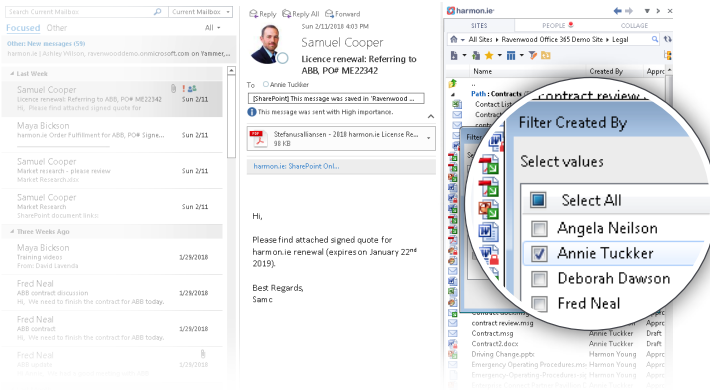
Search Current Mailbox
Current Mailbox
Focused Other
All
Other: New messages (59)
harmon.ie | Ashley Wilson, ravenwooddemo.onmicrosoft.com on Yammer,...
Last Week
Samuel Cooper
Licence renewal: Referring to ABB, PO# ME22342
Hi, Please find attached signed quote for
Sun 2/11
Maya Bickson
harmon.ie Order Fulfillment for ABB, PO# Signe...
Sun 2/11
Samuel Cooper
Market research - please review
Market Research.doc
Sun 2/11
Samuel Cooper
Market research
SharePoint document links
Sun 2/11
Three Weeks Ago
Maya Bickson
Training videos
From: David Lavenda
1/29/2018
Fred Neal
ABB contract discussion
Hi, We need to finish the contract for ABB today.
1/29/2018
Fred Neal
ABB contract
Hi, We need to finish the contract for ABB today.
1/29/2018
Fred Neal
ABB contract
Hi, We need to finish the contract for ABB today.
1/29/2018
Reply
Reply All
Forward
Sun 2/11/2018 4:03 PM
Samuel Cooper
Licence renewal: Referring to ABB, PO# ME22342
To Annie Tuckker
[SharePoint] This message was saved in 'Ravenwood ...
This message was sent with High importance.
Stefanusallansen - 2018 harmon.ie License Re...
98 KB
harmon.ie: SharePoint Onl...
Hi,
Please find attached signed quote for harmon.ie renewal (expires on January 22nd 2019).
Best Regards,
Samc
harmon.ie
SITES
PEOPLE
COLLAGE
All Sites › Ravenwood Office 365 Demo Site › Legal
Name
Created By
Appro
Path: Contracts
Contact List
Contract Lo
contract review
Filter
Filter Created By
Select values
Select All
Angela Neilson
Annie Tuckker
Deborah Dawson
Fred Neal
Contract.msg
Annie Tuckker
Draft
contract review.msg
Annie Tuckker
Appr
Contract2.docx
Annie Tuckker
Draft
Driving Change.pptx
Harmon Young
Appr
Emergency Operating Procedures.mo
Harmon Young
Emergency Operating Procedures.mo
Harmon Young